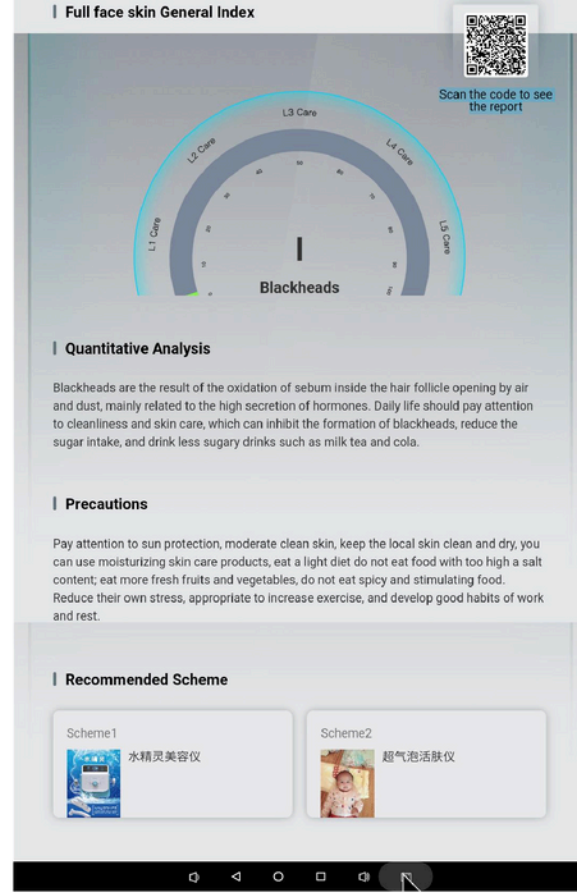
Full face skin General Index

Scan the code to see the report

L3 Care

L2 Care

L4 Care

L1 Care

L5 Care

I

Blackheads

Quantitative Analysis

Blackheads are the result of the oxidation of sebum inside the hair follicle opening by air and dust, mainly related to the high secretion of hormones. Daily life should pay attention to cleanliness and skin care, which can inhibit the formation of blackheads, reduce the sugar intake, and drink less sugary drinks such as milk tea and cola.

Precautions

Pay attention to sun protection, moderate clean skin, keep the local skin clean and dry, you can use moisturizing skin care products, eat a light diet do not eat food with too high a salt content; eat more fresh fruits and vegetables, do not eat spicy and stimulating food. Reduce their own stress, appropriate to increase exercise, and develop good habits of work and rest.

Recommended Scheme

Scheme1

水精灵美容仪

Scheme2

超气泡活肤仪